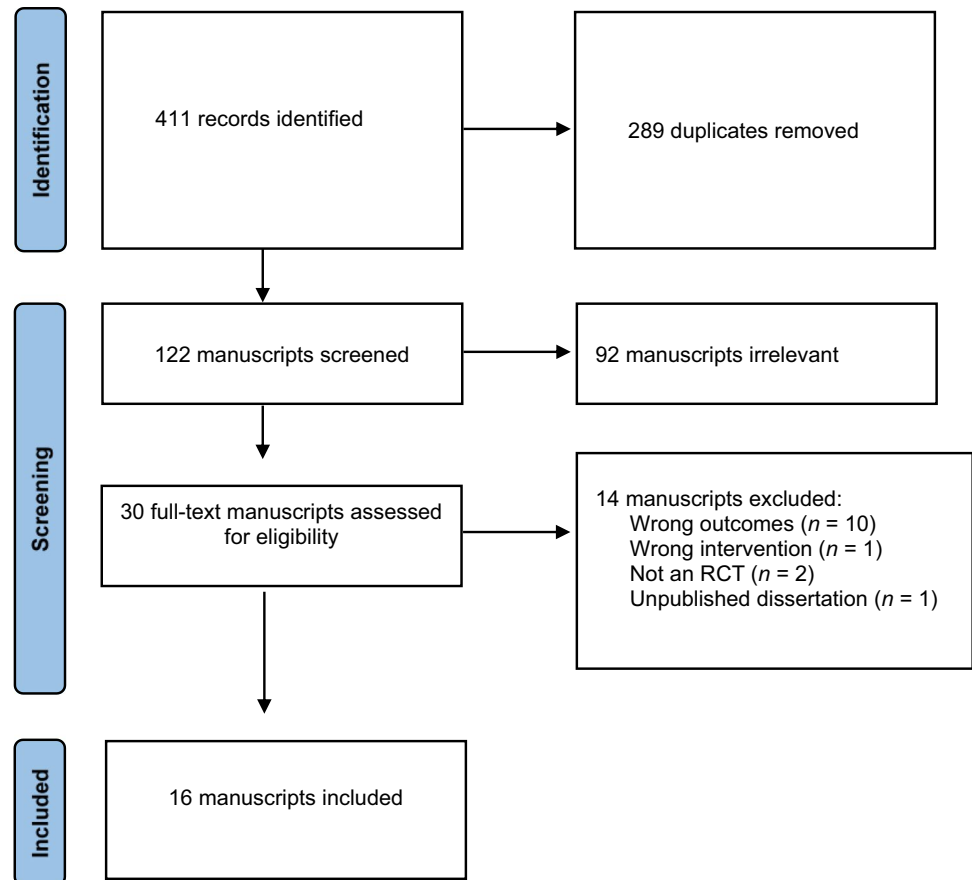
Identification

411 records identified

289 duplicates removed

Screening

122 manuscripts screened

92 manuscripts irrelevant

30 full-text manuscripts assessed for eligibility

14 manuscripts excluded:
Wrong outcomes ($n$ = 10)
Wrong intervention ($n$ = 1)
Not an RCT ($n$ = 2)
Unpublished dissertation ($n$ = 1)

Included

16 manuscripts included